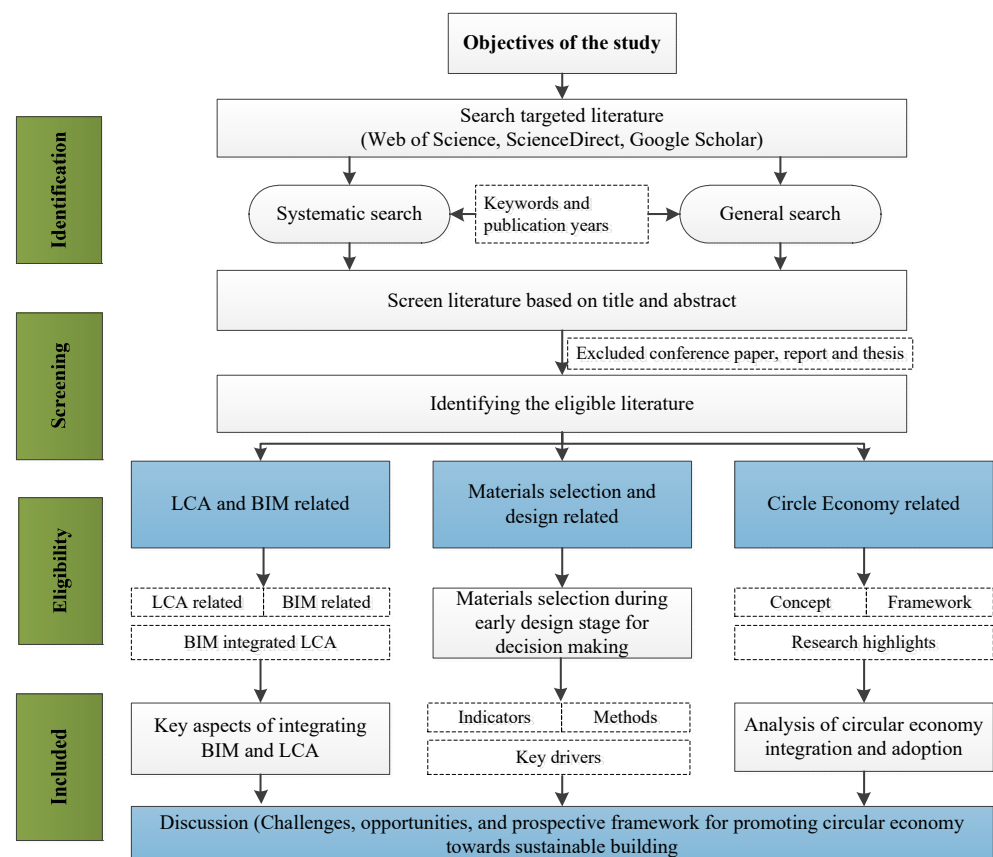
Objectives of the study

Identification

Search targeted literature (Web of Science, ScienceDirect, Google Scholar)

Systematic search

Keywords and publication years

General search

Screen literature based on title and abstract

Screening

Excluded conference paper, report and thesis

Identifying the eligible literature

Eligibility

LCA and BIM related

Materials selection and design related

Circle Economy related

LCA related

BIM related

BIM integrated LCA

Materials selection during early design stage for decision making

Concept

Framework

Research highlights

Included

Key aspects of integrating BIM and LCA

Indicators

Methods

Key drivers

Analysis of circular economy integration and adoption

Discussion (Challenges, opportunities, and prospective framework for promoting circular economy towards sustainable building